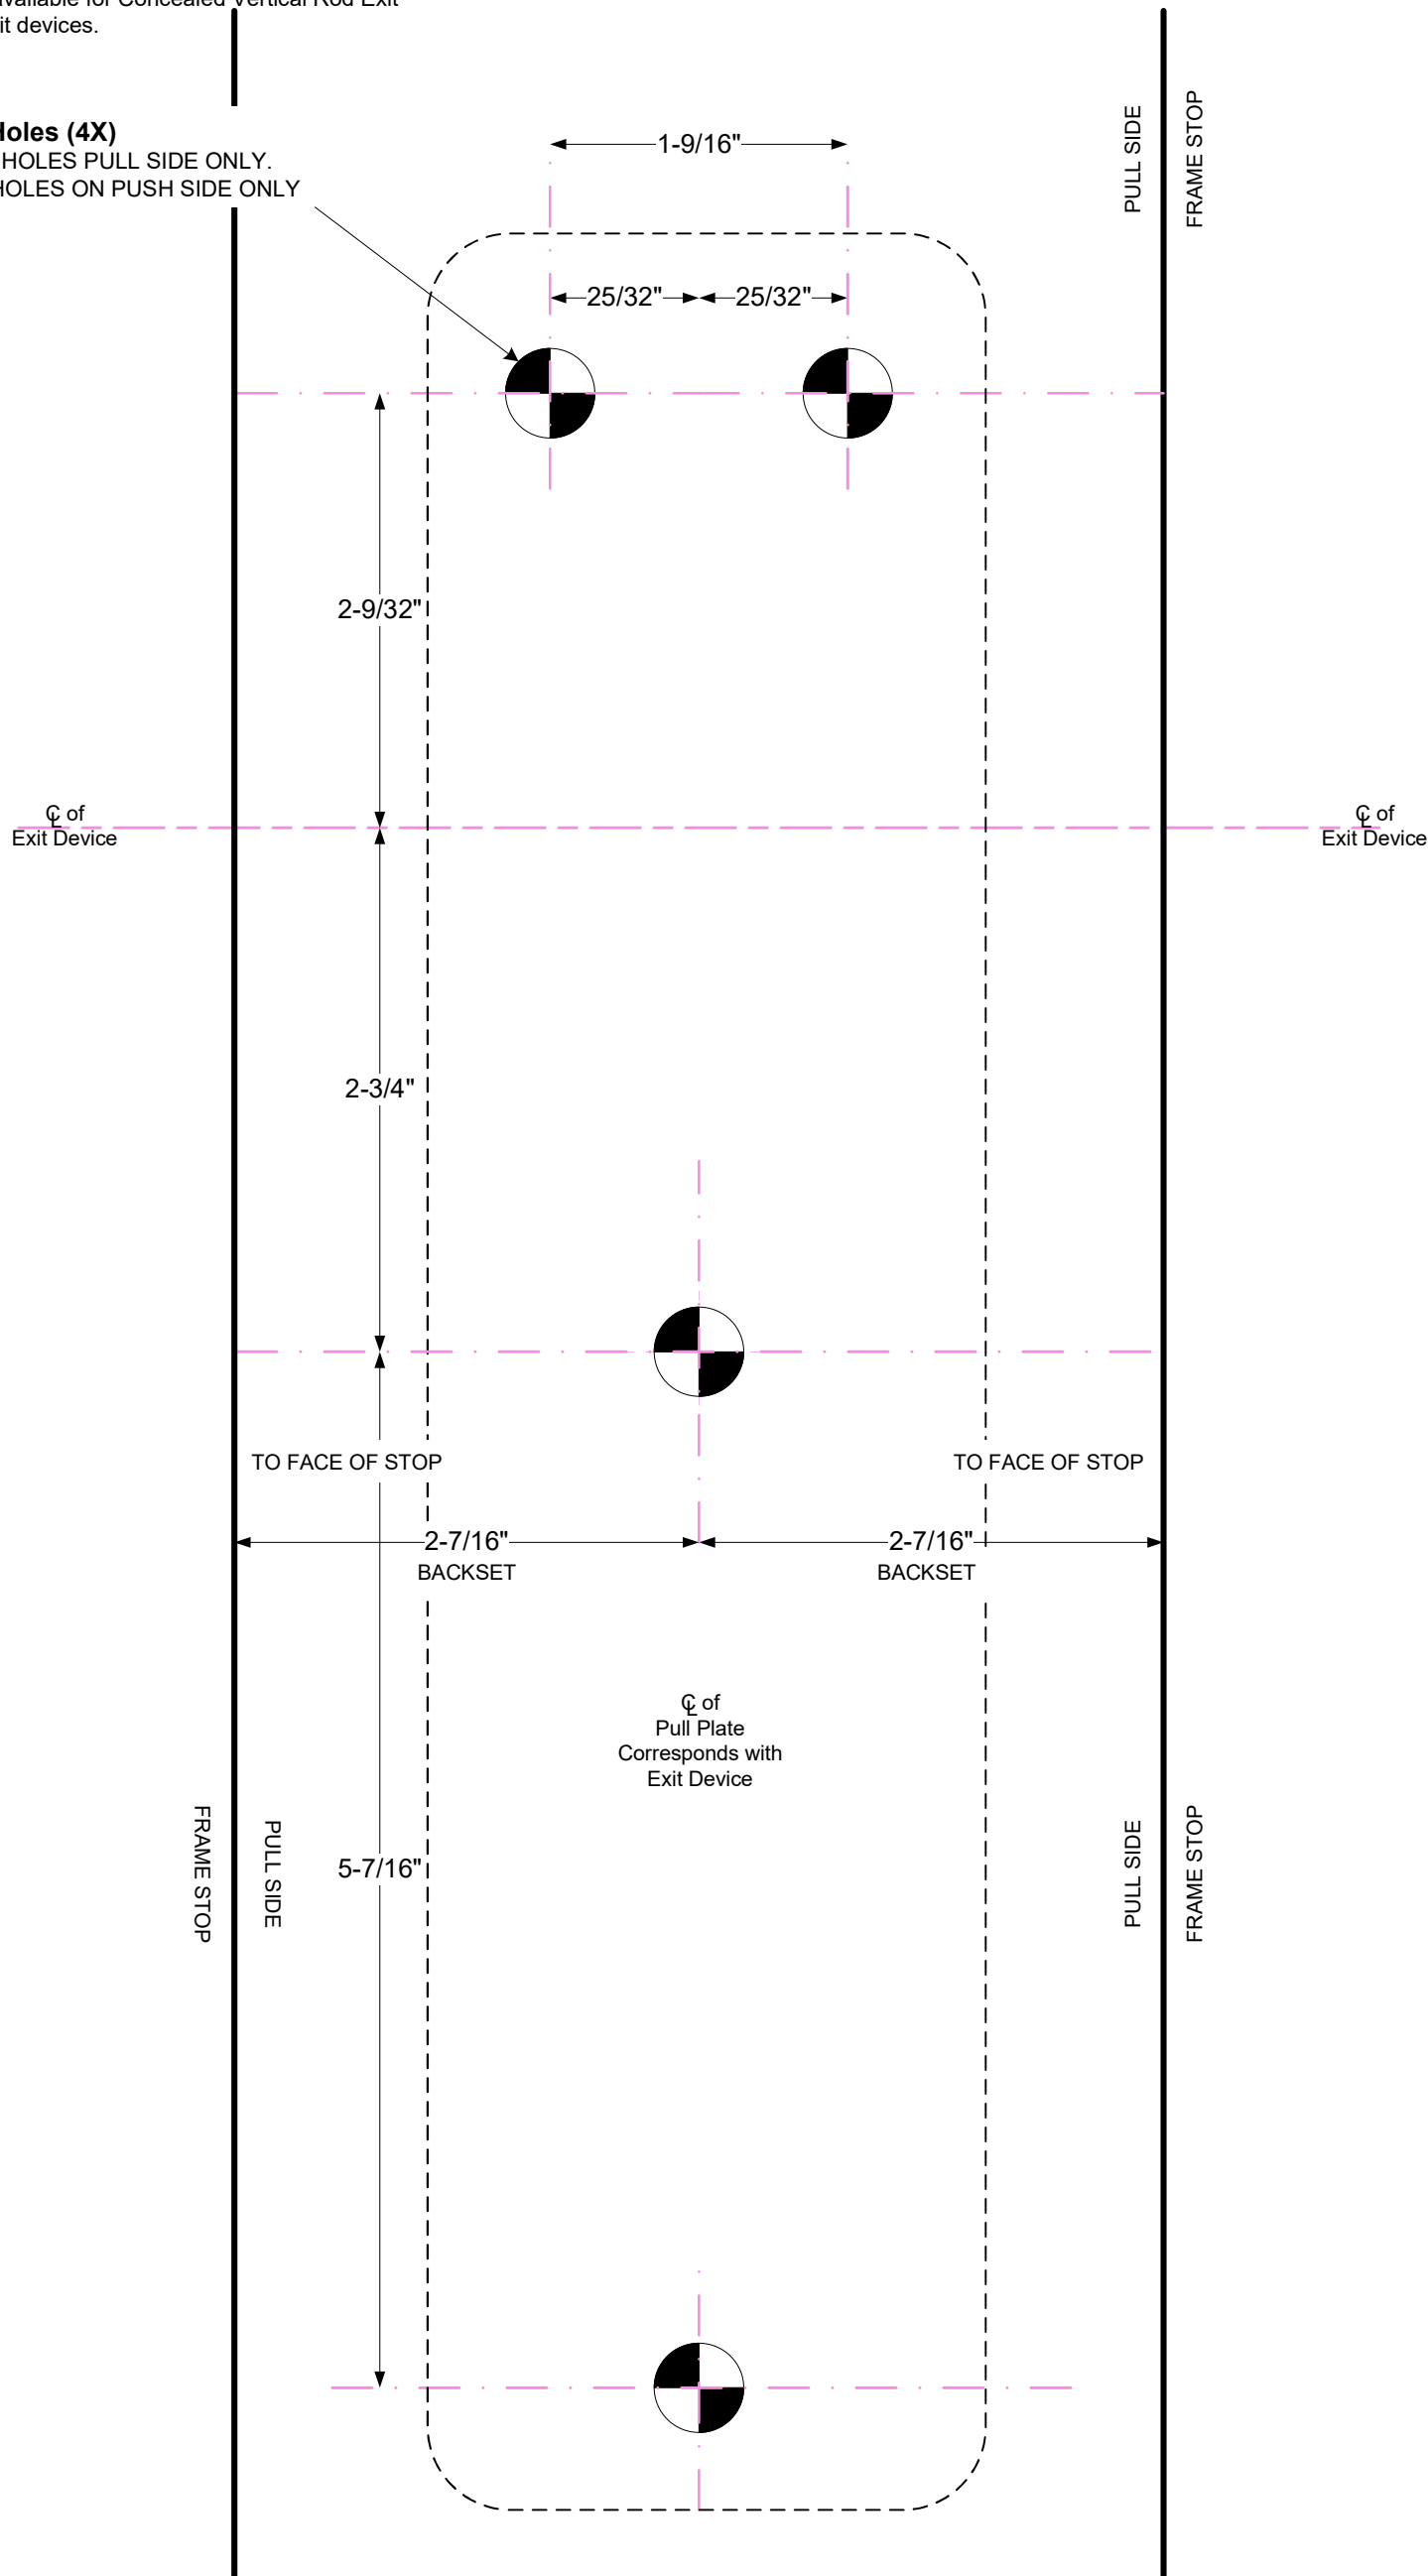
vailable for Concealed Vertical Rod Exit
it devices.

Holes (4X)
HOLES PULL SIDE ONLY.
HOLES ON PUSH SIDE ONLY

1-9/16"

25/32" 25/32"

PULL SIDE

FRAME STOP

2-9/32"

℄ of
Exit Device

℄ of
Exit Device

2-3/4"

TO FACE OF STOP

TO FACE OF STOP

2-7/16"
BACKSET

2-7/16"
BACKSET

℄ of
Pull Plate
Corresponds with
Exit Device

FRAME STOP

PULL SIDE

5-7/16"

PULL SIDE

FRAME STOP